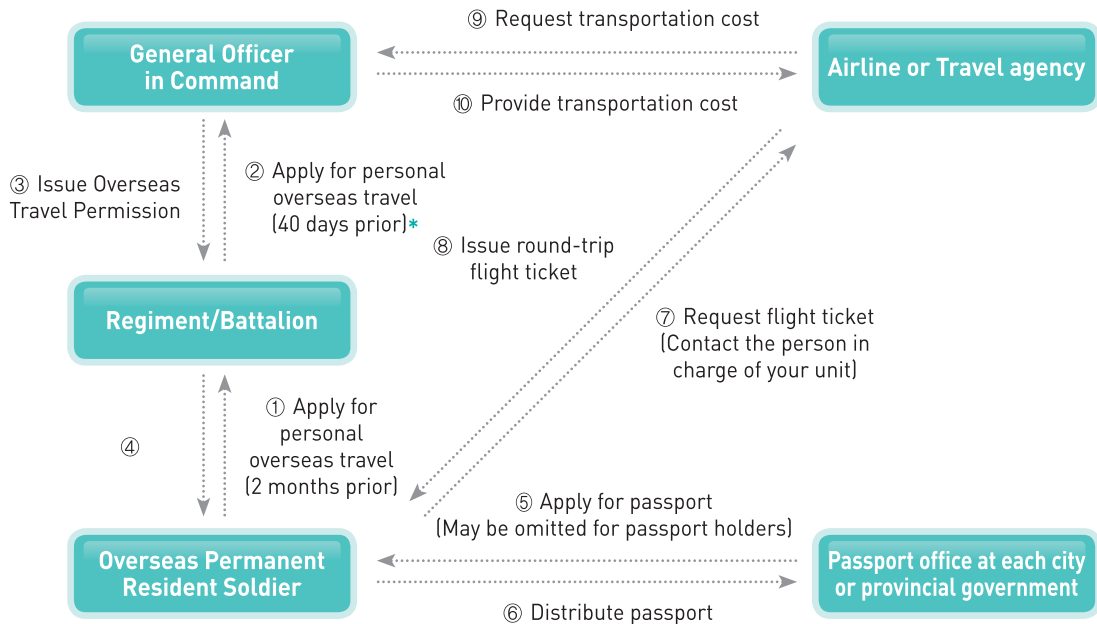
⑨ Request transportation cost

General Officer in Command

Airline or Travel agency

⑩ Provide transportation cost

③ Issue Overseas Travel Permission

② Apply for personal overseas travel (40 days prior)*

⑧ Issue round-trip flight ticket

Regiment/Battalion

⑦ Request flight ticket (Contact the person in charge of your unit)

④

① Apply for personal overseas travel (2 months prior)

⑤ Apply for passport (May be omitted for passport holders)

Overseas Permanent Resident Soldier

Passport office at each city or provincial government

⑥ Distribute passport